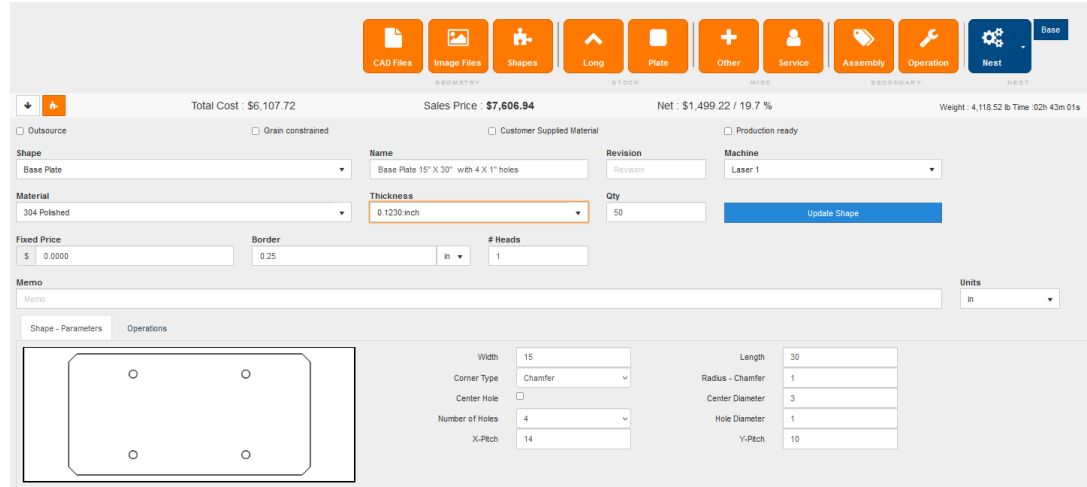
CAD Files Image Files Shapes
GEOMETRY
Long Plate
STOCK
Other Service
MISC
Assembly Operation
SECONDARY
Nest
NEST
Base

Total Cost : $6,107.72 Sales Price : $7,606.94 Net : $1,499.22 / 19.7 % Weight : 4,118.52 lb Time :02h 43m 01s

Outsource
Grain constrained
Customer Supplied Material
Production ready

Shape
Base Plate

Name
Base Plate 15" X 30" with 4 X 1" holes

Revision
Revision

Machine
Laser 1

Material
304 Polished

Thickness
0.1230:inch

Qty
50

Update Shape

Fixed Price
$ 0.0000

Border
0.25
in

# Heads
1

Memo
Memo

Units
in

Shape - Parameters
Operations

| | | | |
|---|---|---|---|
| Width | 15 | Length | 30 |
| Corner Type | Chamfer | Radius - Chamfer | 1 |
| Center Hole | | Center Diameter | 3 |
| Number of Holes | 4 | Hole Diameter | 1 |
| X-Pitch | 14 | Y-Pitch | 10 |